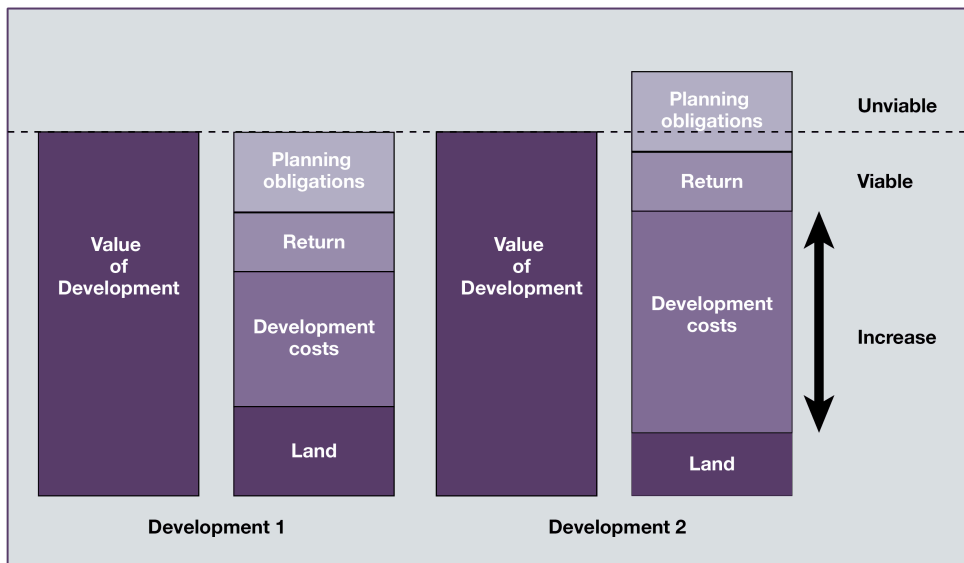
Value of Development

Planning obligations

Return

Development costs

Land

Development 1

Value of Development

Planning obligations

Return

Development costs

Land

Development 2

Unviable

Viable

Increase